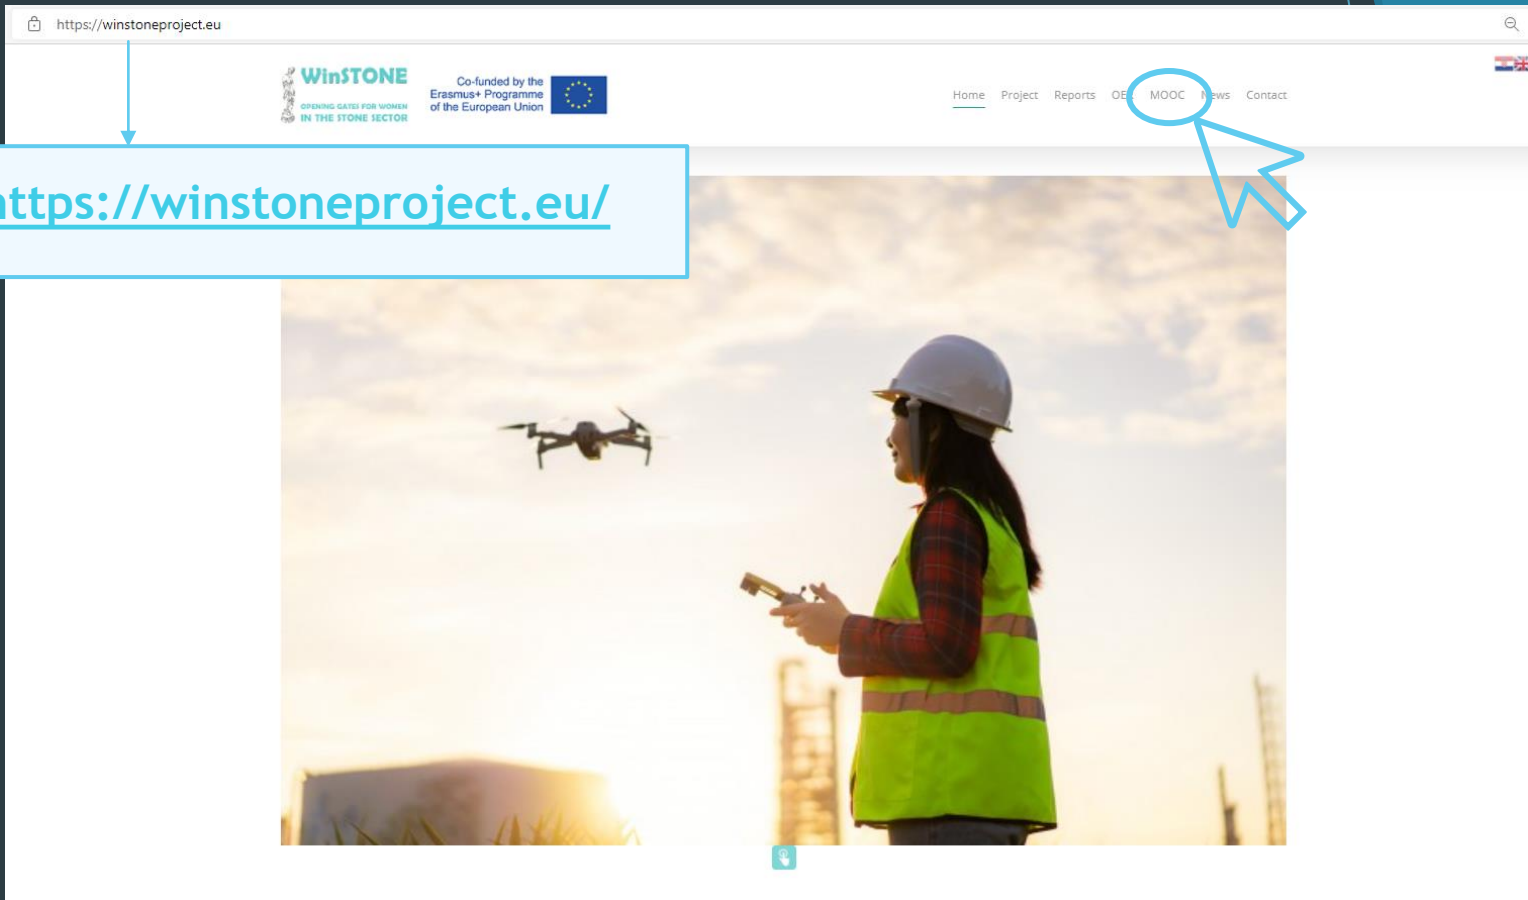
https://winstoneproject.eu

WinSTONE
OPENING GATES FOR WOMEN IN THE STONE SECTOR

Co-funded by the Erasmus+ Programme of the European Union

Home Project Reports OE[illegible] MOOC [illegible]ews Contact

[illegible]ttps://winstoneproject.eu/